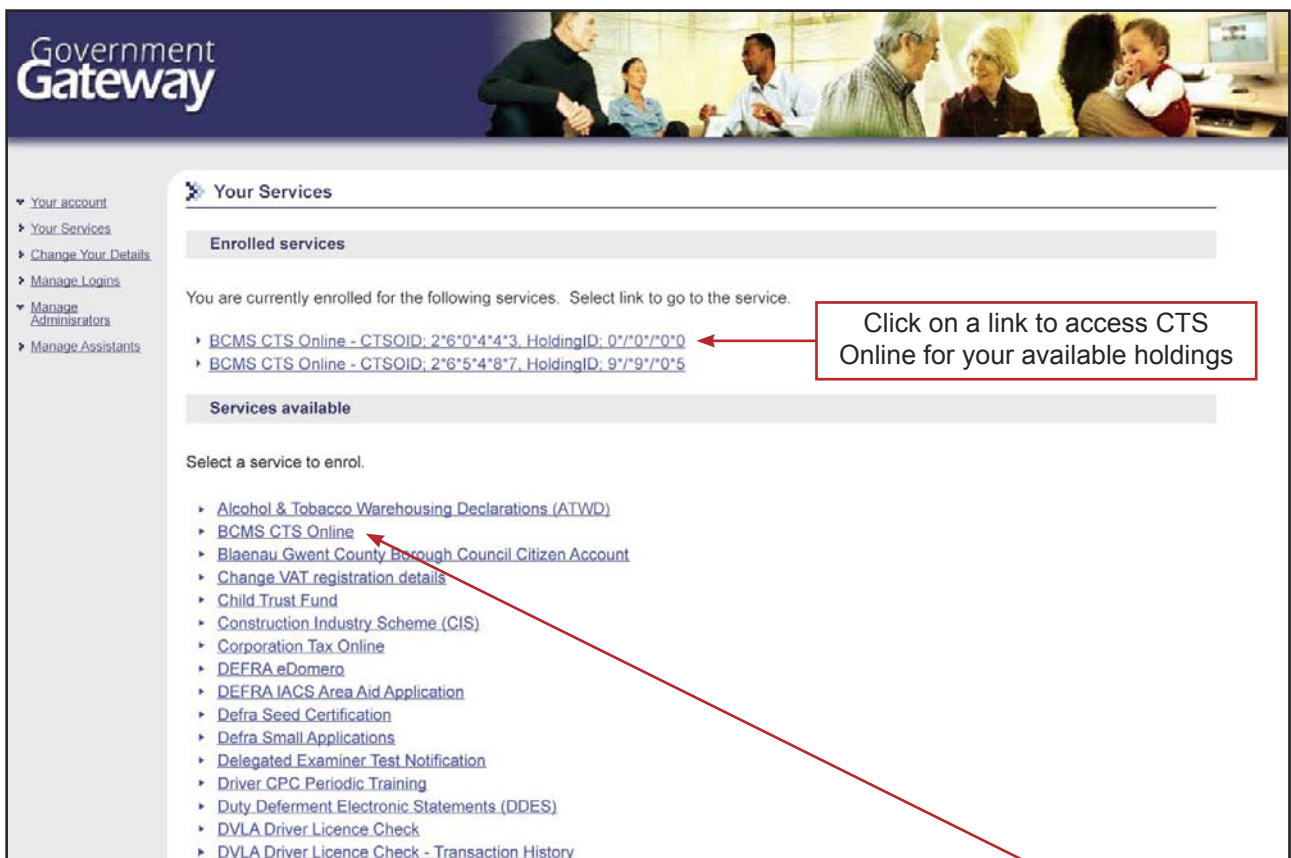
Government Gateway

Your account
Your Services
Change Your Details
Manage Logins
Manage Administrators
Manage Assistants

Your Services

Enrolled services

You are currently enrolled for the following services. Select link to go to the service.

BCMS CTS Online - CTSOID; 2*6*0*4*4*3, HoldingID; 0*/*0*/*0*0
BCMS CTS Online - CTSOID; 2*6*5*4*8*7, HoldingID; 9*/*9*/*0*5

Click on a link to access CTS Online for your available holdings

Services available

Select a service to enrol.

Alcohol & Tobacco Warehousing Declarations (ATWD)
BCMS CTS Online
Blaenau Gwent County Borough Council Citizen Account
Change VAT registration details
Child Trust Fund
Construction Industry Scheme (CIS)
Corporation Tax Online
DEFRA eDomero
DEFRA IACS Area Aid Application
Defra Seed Certification
Defra Small Applications
Delegated Examiner Test Notification
Driver CPC Periodic Training
Duty Deferment Electronic Statements (DDES)
DVLA Driver Licence Check
DVLA Driver Licence Check - Transaction History